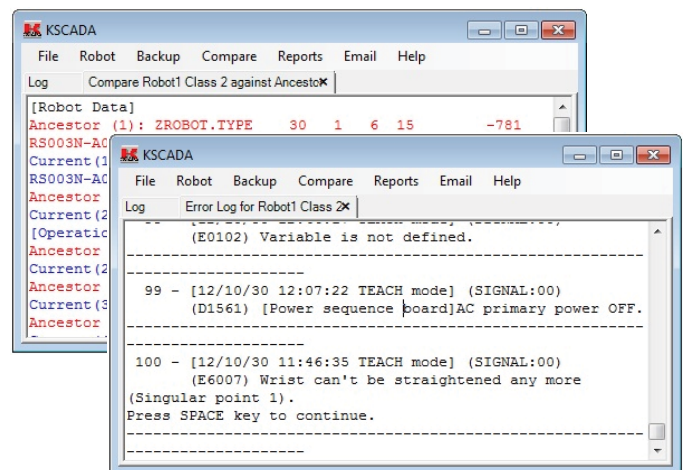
KSCADA

File Robot Backup Compare Reports Email Help

Log Compare Robot1 Class 2 against Ancesto×

[Robot Data]
Ancestor (1): ZROBOT.TYPE 30 1 6 15 -781
RS003N-A0
Current (1
RS003N-A0
Ancestor
Current (2
[Operati
Ancestor
Current (2
Ancestor
Current (3
Ancestor

KSCADA

File Robot Backup Compare Reports Email Help

Log Error Log for Robot1 Class 2×

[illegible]
(E0102) Variable is not defined.
------------------------------------------------------------------------------
99 - [12/10/30 12:07:22 TEACH mode] (SIGNAL:00)
(D1561) [Power sequence board]AC primary power OFF.
------------------------------------------------------------------------------
100 - [12/10/30 11:46:35 TEACH mode] (SIGNAL:00)
(E6007) Wrist can't be straightened any more
(Singular point 1).
Press SPACE key to continue.
------------------------------------------------------------------------------